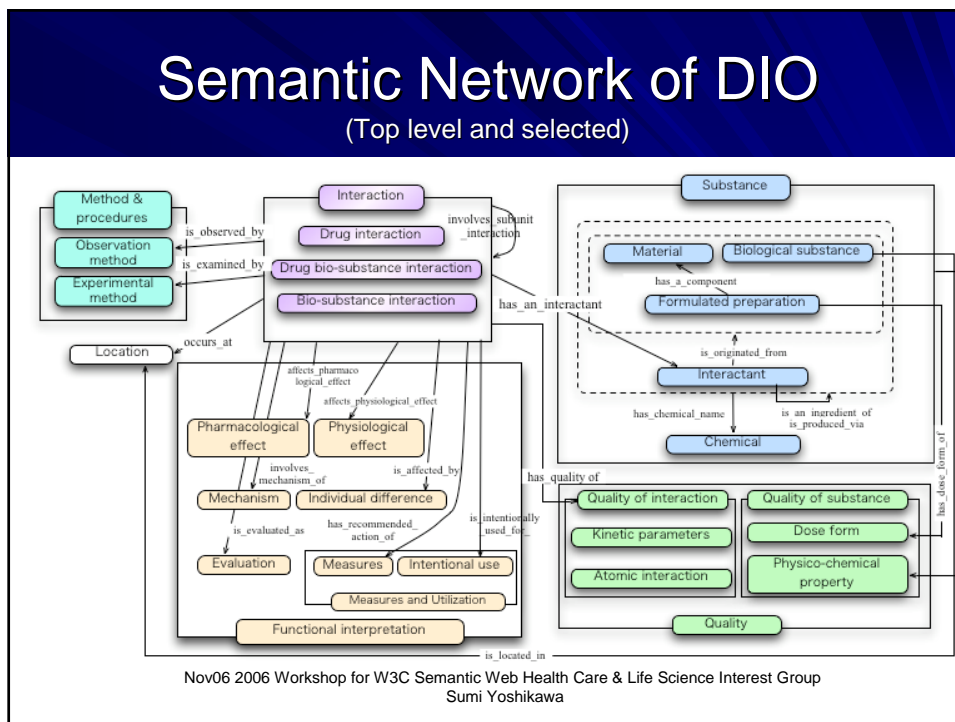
Semantic Network of DIO
(Top level and selected)

Method & procedures
Observation method
Experimental method
is_observed_by
is_examined_by
Interaction
Drug interaction
Drug bio-substance interaction
Bio-substance interaction
involves_subunit_interaction
has_an_interactant
Location
occurs_at
affects_pharmacological_effect
affects_physiological_effect
Pharmacological effect
Physiological effect
involves_mechanism_of
is_affected_by
Mechanism
Individual difference
is_evaluated_as
has_recommended_action_of
is_intentionally_used_for
Evaluation
Measures
Intentional use
Measures and Utilization
Functional interpretation
Substance
Material
Biological substance
has_a_component
Formulated preparation
is_originated_from
Interactant
has_chemical_name
is_an_ingredient_of
is_produced_via
Chemical
has_quality of
Quality of interaction
Kinetic parameters
Atomic interaction
Quality of substance
Dose form
Physico-chemical property
has_dose_form_of
Quality
is_located_in

Nov06 2006 Workshop for W3C Semantic Web Health Care & Life Science Interest Group
Sumi Yoshikawa